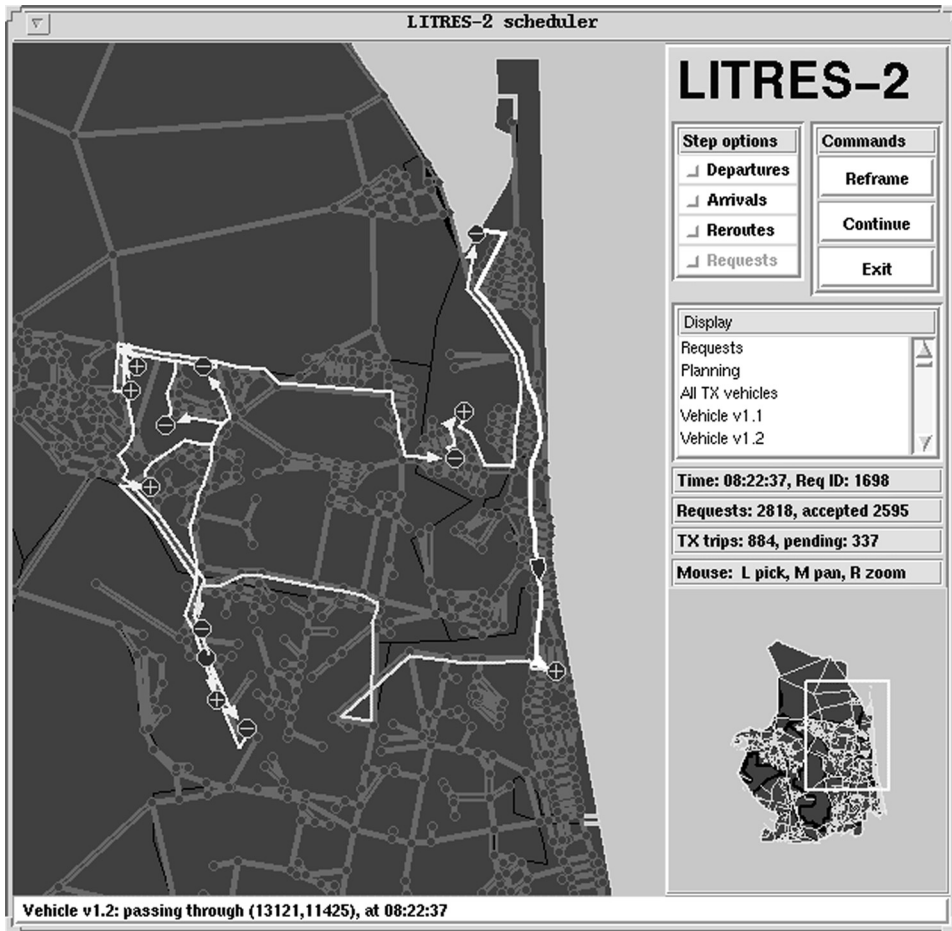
LITRES-2 scheduler

LITRES-2

Step options
Departures
Arrivals
Reroutes
Requests

Commands
Reframe
Continue
Exit

Display
Requests
Planning
All TX vehicles
Vehicle v1.1
Vehicle v1.2

Time: 08:22:37, Req ID: 1698
Requests: 2818, accepted 2595
TX trips: 884, pending: 337
Mouse: L pick, M pan, R zoom

Vehicle v1.2: passing through (13121,11425), at 08:22:37